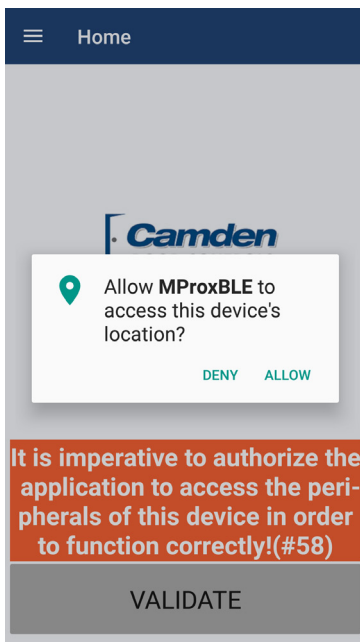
Home

Camden

Allow **MProxBLE** to access this device's location?

DENY ALLOW

It is imperative to authorize the application to access the peripherals of this device in order to function correctly!(#58)

VALIDATE